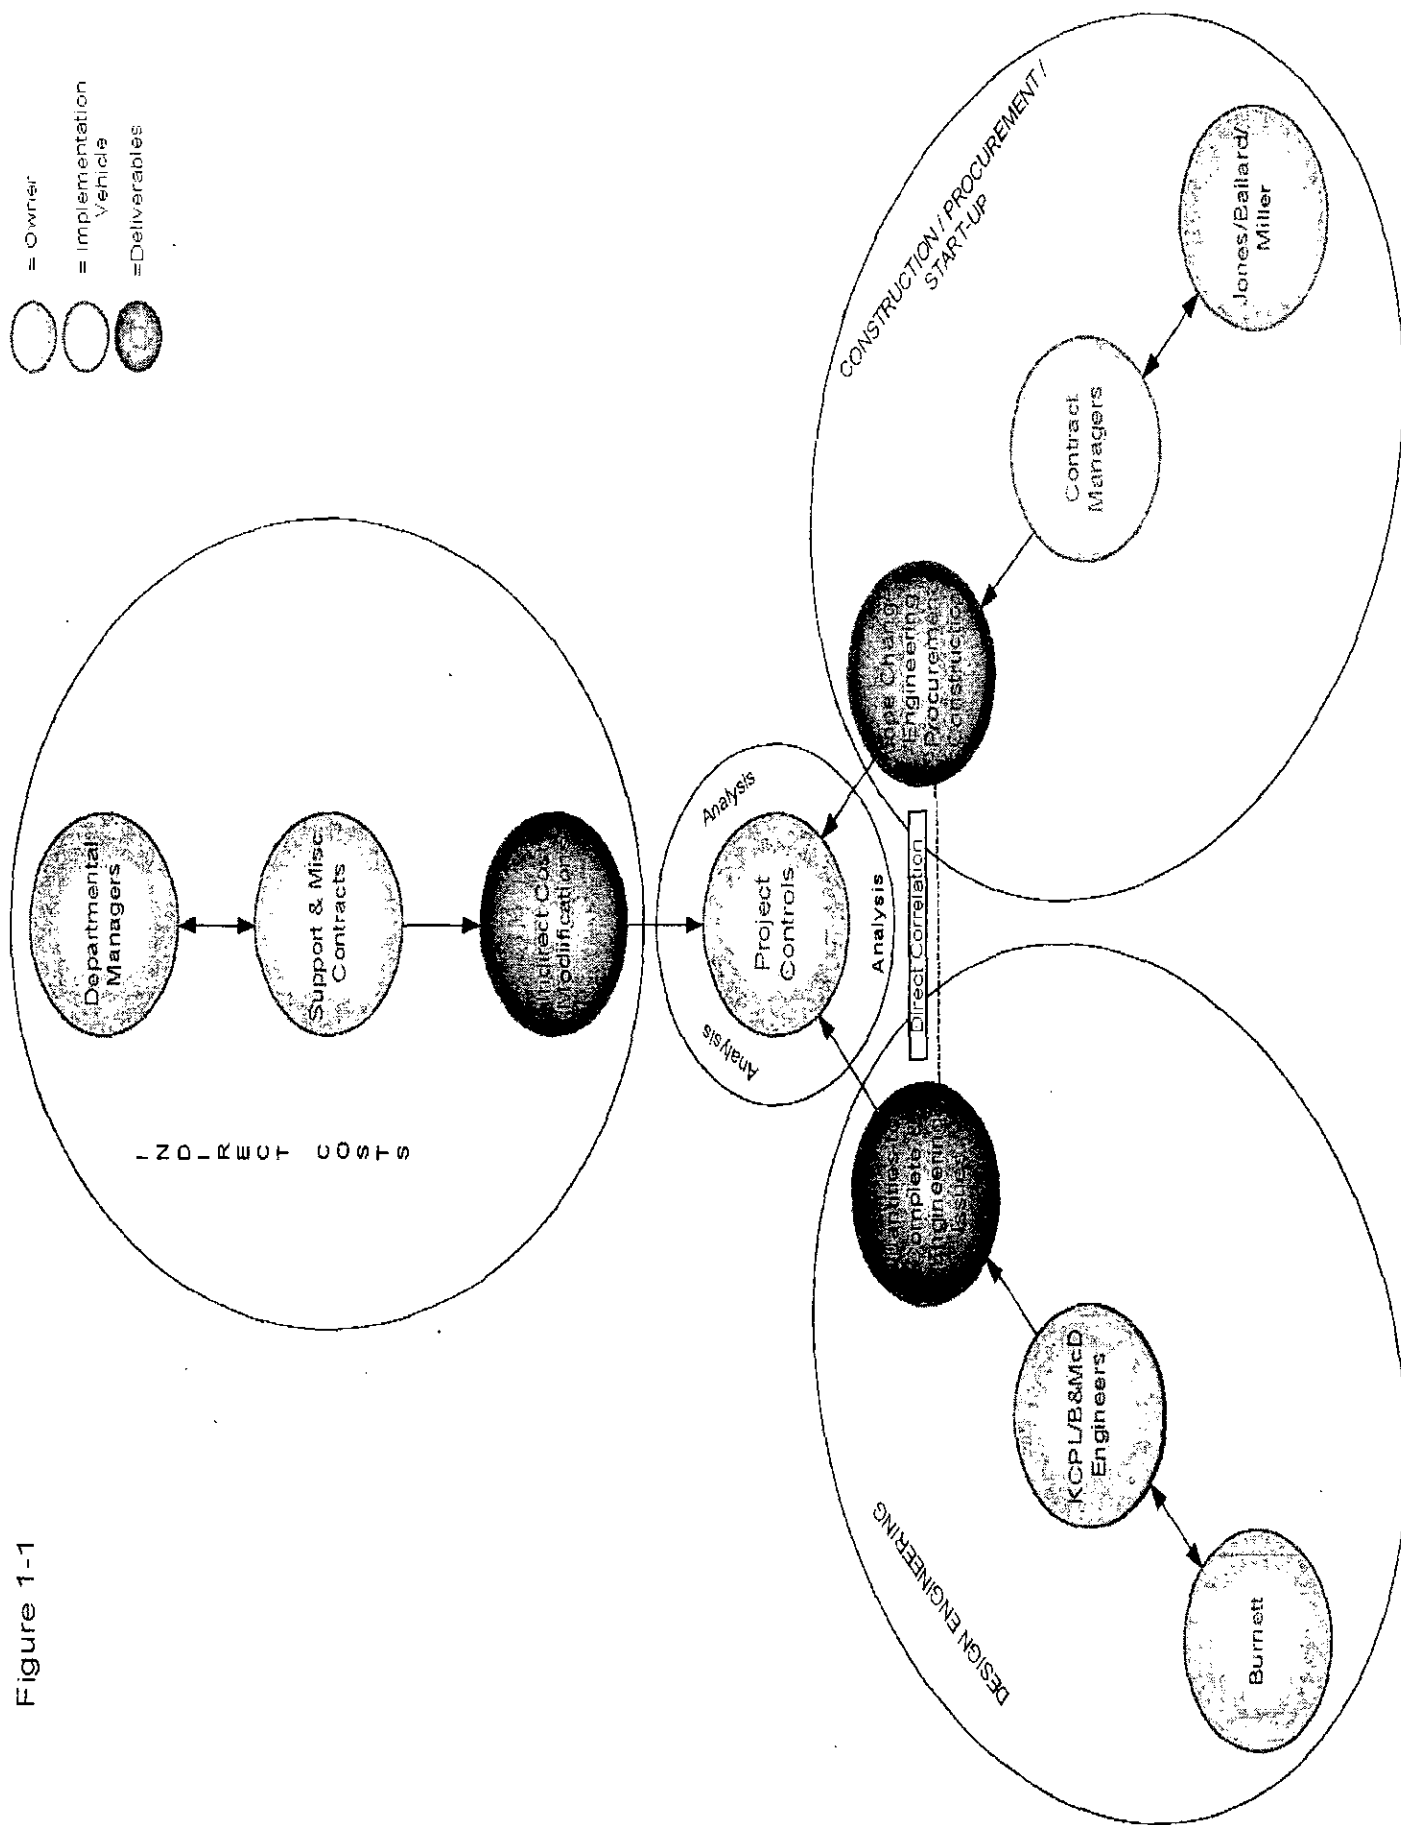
Figure 1-1

= Owner
= Implementation Vehicle
=Deliverables

INDIRECT COSTS

Departmental Managers

Support & Misc Contracts

Indirect Cost Modification

Analysis

Analysis

Analysis

Project Controls

Direct Correlation

CONSTRUCTION / PROCUREMENT / START-UP

Contract Managers

Jones/Ballard/ Miller

Scope Change Engineering Procurement Construction

DESIGN ENGINEERING

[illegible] Complete Engineering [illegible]

KCPL/B&McD Engineers

Burnett